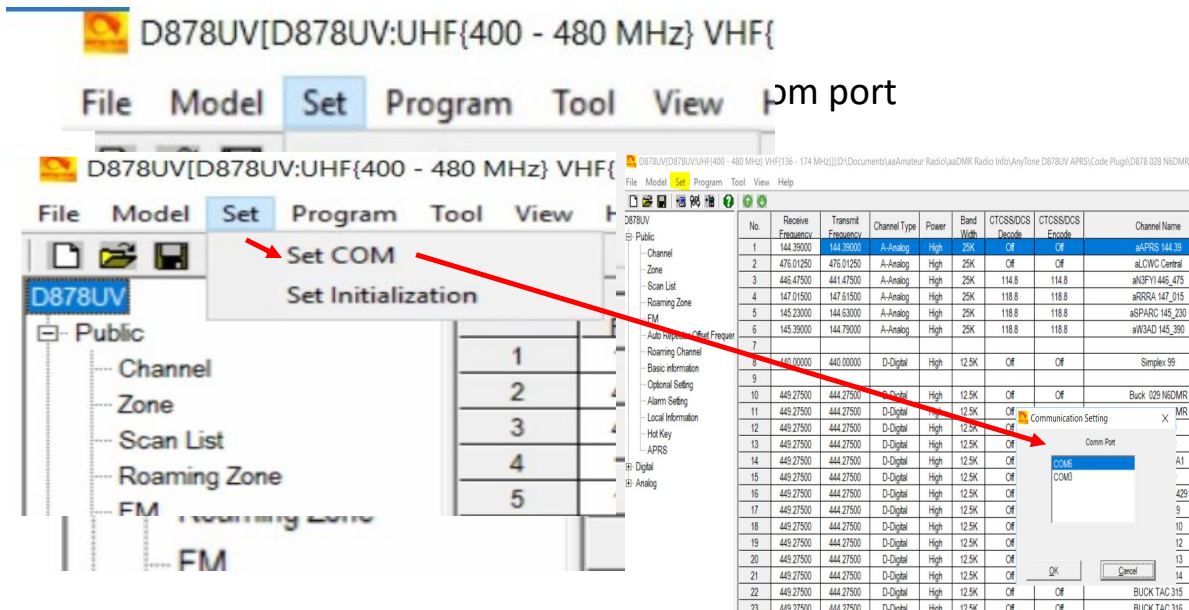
D878UV[D878UV:UHF{400 - 480 MHz} VHF{

File Model Set Program Tool View H

om port

D878UV[D878UV:UHF{400 - 480 MHz} VHF{

File Model Set Program Tool View H

Set COM

Set Initialization

D878UV

Public

Channel

Zone

Scan List

Roaming Zone

FM

Roaming Zone

FM

1
2
3
4
5

D878UV[D878UV:UHF{400 - 480 MHz} VHF{136 - 174 MHz}]:D:\Documents\aaAmateur Radio\aaDMR Radio Info\AnyTone D878UV APRS\Code Plugs\D878.028 N6DMR

File Model Set Program Tool View Help

D878UV
Public
Channel
Zone
Scan List
Roaming Zone
FM
Auto Repeater Offset Frequer
Roaming Channel
Basic information
Optional Setting
Alarm Setting
Local Information
Hot Key
APRS
Digital
Analog

| No. | Receive Frequency | Transmit Frequency | Channel Type | Power | Band Width | CTCSS/DCS Decode | CTCSS/DCS Encode | Channel Name |
|---|---|---|---|---|---|---|---|---|
| 1 | 144.39000 | 144.39000 | A-Analog | High | 25K | Off | Off | aAPRS 144.39 |
| 2 | 476.01250 | 476.01250 | A-Analog | High | 25K | Off | Off | aLCWC Central |
| 3 | 446.47500 | 441.47500 | A-Analog | High | 25K | 114.8 | 114.8 | aN3FYI 446_475 |
| 4 | 147.01500 | 147.61500 | A-Analog | High | 25K | 118.8 | 118.8 | aRRRA 147_015 |
| 5 | 145.23000 | 144.63000 | A-Analog | High | 25K | 118.8 | 118.8 | aSPARC 145_230 |
| 6 | 145.39000 | 144.79000 | A-Analog | High | 25K | 118.8 | 118.8 | aW3AD 145_390 |
| 7 | | | | | | | | |
| 8 | 440.00000 | 440.00000 | D-Digital | High | 12.5K | Off | Off | Simplex 99 |
| 9 | | | | | | | | |
| 10 | 449.27500 | 444.27500 | D-Digital | High | 12.5K | Off | Off | Buck 029 N6DMR |
| 11 | 449.27500 | 444.27500 | D-Digital | High | 12.5K | Off | | MR |
| 12 | 449.27500 | 444.27500 | D-Digital | High | 12.5K | Off | | |
| 13 | 449.27500 | 444.27500 | D-Digital | High | 12.5K | Off | | |
| 14 | 449.27500 | 444.27500 | D-Digital | High | 12.5K | Off | | A1 |
| 15 | 449.27500 | 444.27500 | D-Digital | High | 12.5K | Off | | |
| 16 | 449.27500 | 444.27500 | D-Digital | High | 12.5K | Off | | 429 |
| 17 | 449.27500 | 444.27500 | D-Digital | High | 12.5K | Off | | 9 |
| 18 | 449.27500 | 444.27500 | D-Digital | High | 12.5K | Off | | 10 |
| 19 | 449.27500 | 444.27500 | D-Digital | High | 12.5K | Off | | 12 |
| 20 | 449.27500 | 444.27500 | D-Digital | High | 12.5K | Off | | 13 |
| 21 | 449.27500 | 444.27500 | D-Digital | High | 12.5K | Off | | 14 |
| 22 | 449.27500 | 444.27500 | D-Digital | High | 12.5K | Off | Off | BUCK TAC 315 |
| 23 | 449.27500 | 444.27500 | D-Digital | High | 12.5K | Off | Off | BUCK TAC 316 |

Communication Setting

Comm Port

COM6
COM3

OK

Cancel